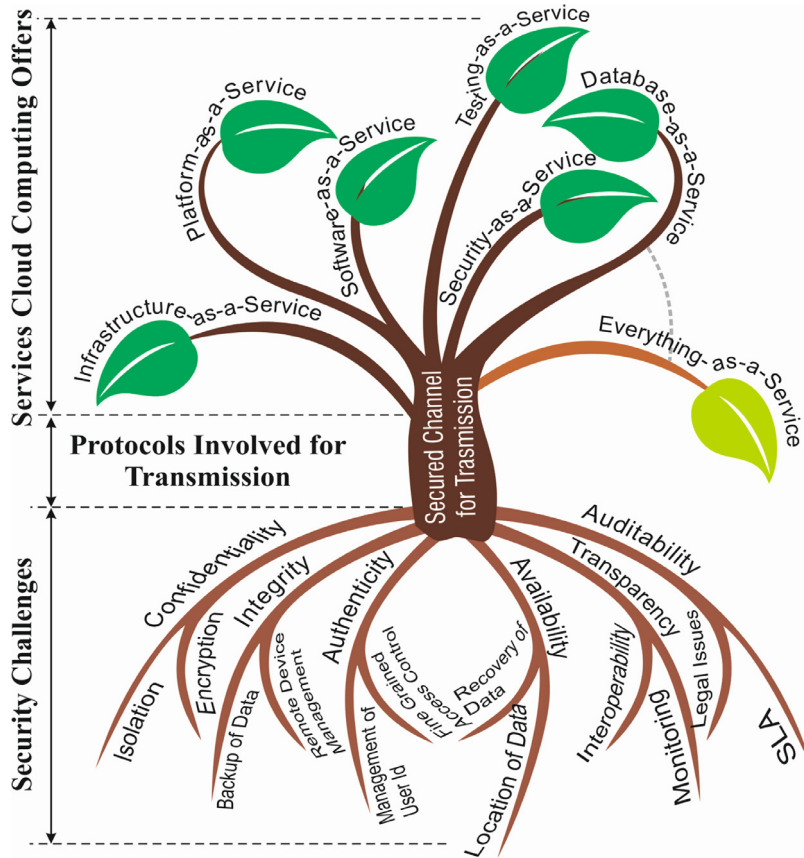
Services Cloud Computing Offers

Platform-as-a-Service

Software-as-a-Service

Testing-as-a-Service

Database-as-a-Service

Security-as-a-Service

Infrastructure-as-a-Service

Everything-as-a-Service

Protocols Involved for Transmission

Secured Channel for Trasmission

Security Challenges

Confidentiality

Integrity

Authenticity

Availability

Transparency

Auditability

Isolation

Encryption

Backup of Data

Remote Device Management

Management of User Id

Fine Grained Access Control

Recovery of Data

Location of Data

Interoperability

Monitoring

Legal Issues

SLA